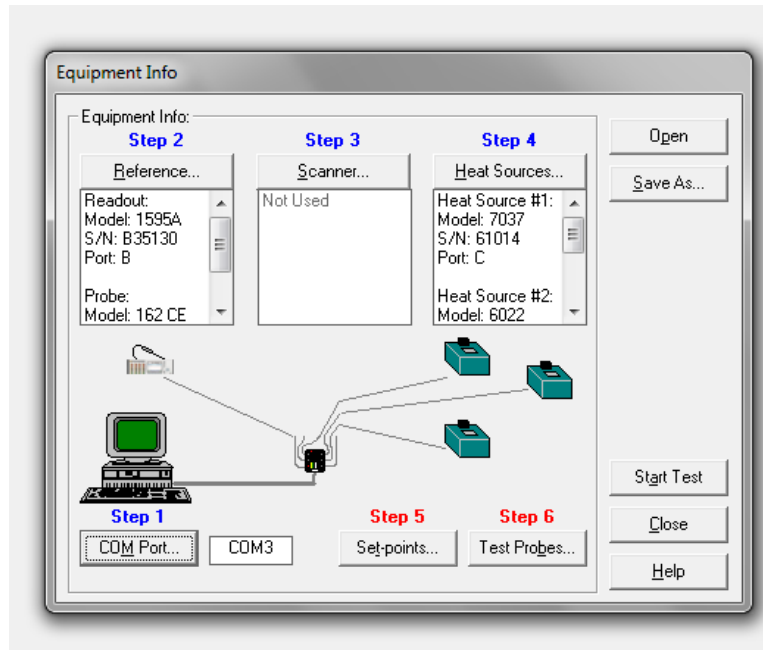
Equipment Info

Equipment Info:

Step 2

Reference...

Readout:
Model: 1595A
S/N: B35130
Port: B

Probe:
Model: 162 CE

Step 3

Scanner...

Not Used

Step 4

Heat Sources...

Heat Source #1:
Model: 7037
S/N: 61014
Port: C

Heat Source #2:
Model: 6022

Open

Save As...

Step 1

COM Port...

COM3

Step 5

Set-points...

Step 6

Test Probes...

Start Test

Close

Help